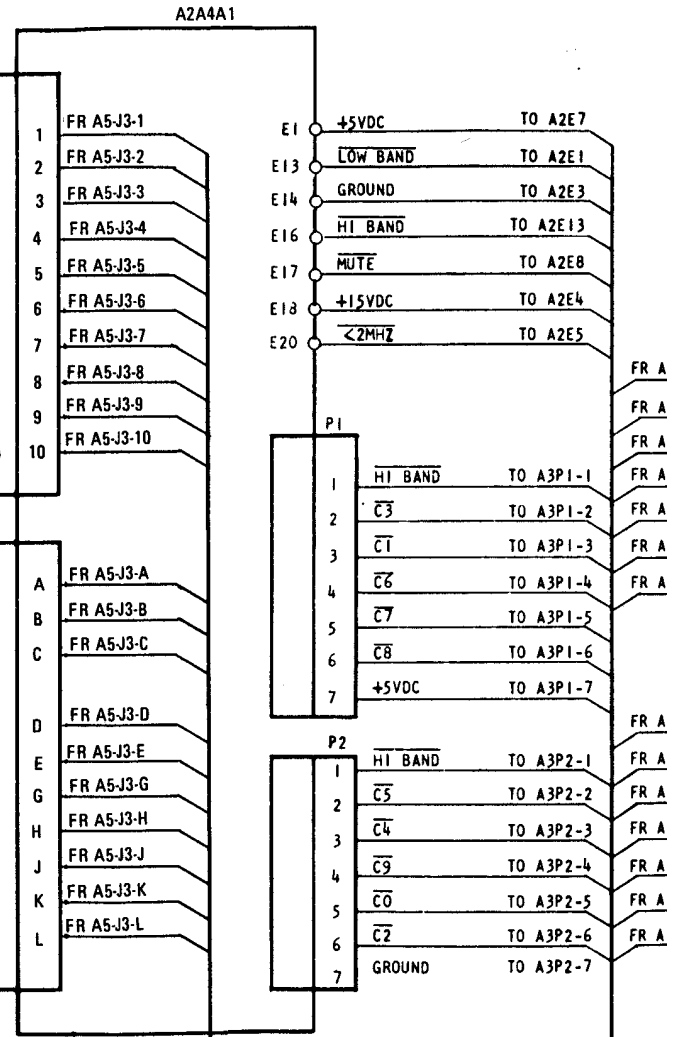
A2A4A1

1 FR A5-J3-1
2 FR A5-J3-2
3 FR A5-J3-3
4 FR A5-J3-4
5 FR A5-J3-5
6 FR A5-J3-6
7 FR A5-J3-7
8 FR A5-J3-8
9 FR A5-J3-9
10 FR A5-J3-10

A FR A5-J3-A
B FR A5-J3-B
C FR A5-J3-C
D FR A5-J3-D
E FR A5-J3-E
G FR A5-J3-G
H FR A5-J3-H
J FR A5-J3-J
K FR A5-J3-K
L FR A5-J3-L

E1 +5VDC TO A2E7
E13 $\overline{\text{LOW BAND}}$ TO A2E1
E14 GROUND TO A2E3
E16 $\overline{\text{HI BAND}}$ TO A2E13
E17 $\overline{\text{MUTE}}$ TO A2E8
E18 +15VDC TO A2E4
E20 $\overline{\text{<2MHZ}}$ TO A2E5

P1
1 $\overline{\text{HI BAND}}$ TO A3P1-1
2 $\overline{\text{C3}}$ TO A3P1-2
3 $\overline{\text{C1}}$ TO A3P1-3
4 $\overline{\text{C6}}$ TO A3P1-4
5 $\overline{\text{C7}}$ TO A3P1-5
6 $\overline{\text{C8}}$ TO A3P1-6
7 +5VDC TO A3P1-7

P2
1 $\overline{\text{HI BAND}}$ TO A3P2-1
2 $\overline{\text{C5}}$ TO A3P2-2
3 $\overline{\text{C4}}$ TO A3P2-3
4 $\overline{\text{C9}}$ TO A3P2-4
5 $\overline{\text{C0}}$ TO A3P2-5
6 $\overline{\text{C2}}$ TO A3P2-6
7 GROUND TO A3P2-7

FR A
FR A
FR A
FR A
FR A
FR A
FR A
FR A
FR A
FR A
FR A
FR A
FR A
FR A